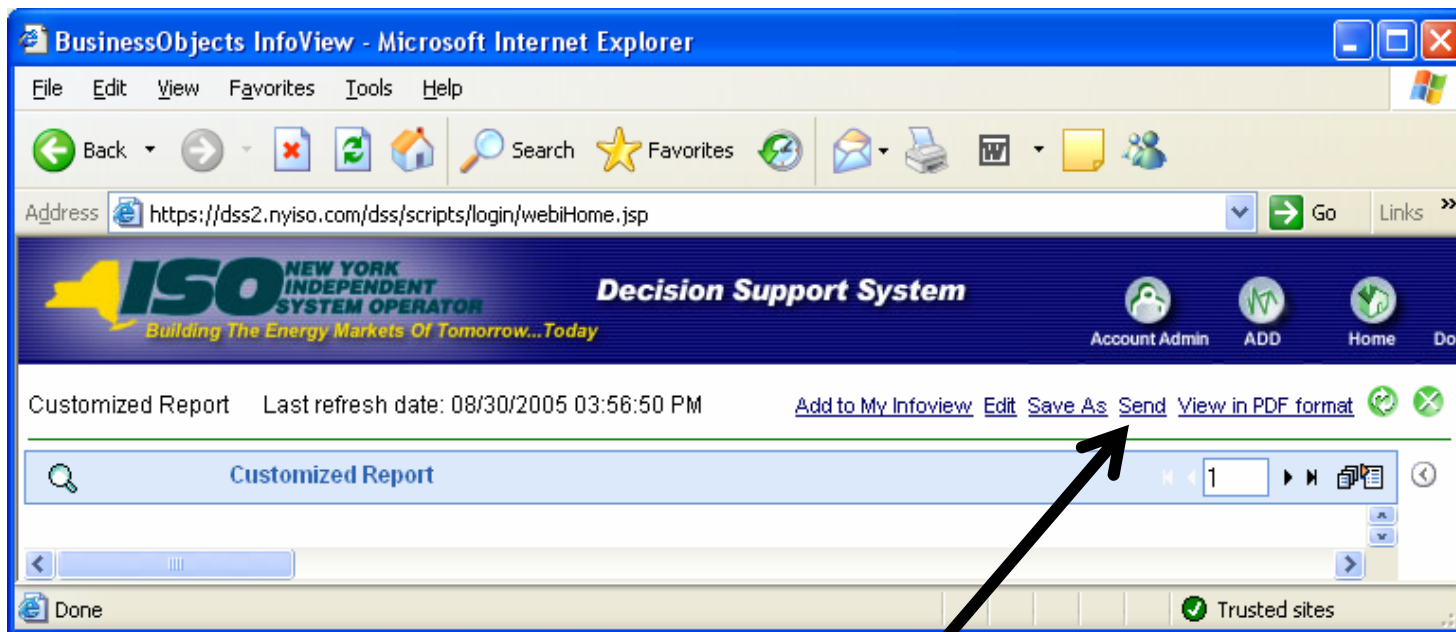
BusinessObjects InfoView - Microsoft Internet Explorer

File Edit View Favorites Tools Help

Back Search Favorites

Address https://dss2.nyiso.com/dss/scripts/login/webiHome.jsp Go Links »

ISO NEW YORK INDEPENDENT SYSTEM OPERATOR
Building The Energy Markets Of Tomorrow...Today

Decision Support System

Account Admin ADD Home Do

Customized Report Last refresh date: 08/30/2005 03:56:50 PM Add to My Infoview Edit Save As Send View in PDF format

Customized Report 1

Done Trusted sites